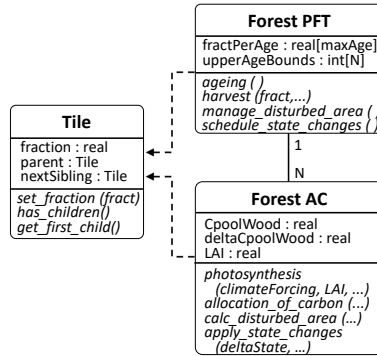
Forest PFT

fractPerAge : real[maxAge]
upperAgeBounds : int[N]

ageing ( )
harvest (fract,...)
manage_disturbed_area (
schedule_state_changes ( )

Tile

fraction : real
parent : Tile
nextSibling : Tile

set_fraction (fract)
has_children()
get_first_child()

1

N

Forest AC

CpoolWood : real
deltaCpoolWood : real
LAI : real

photosynthesis (climateForcing, LAI, ...)
allocation_of_carbon (...)
calc_disturbed_area (...)
apply_state_changes (deltaState, ...)